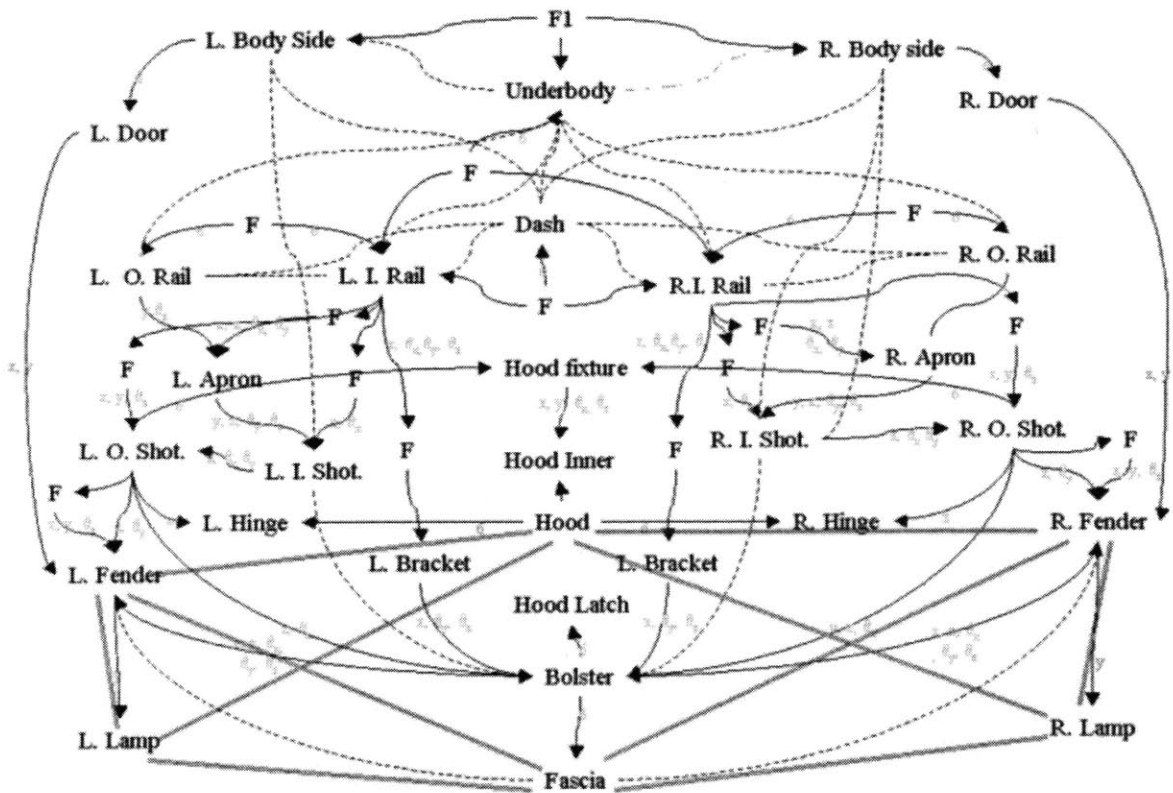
F1

L. Body Side

R. Body side

Underbody

L. Door

R. Door

F

Dash

F

F

L. O. Rail

L. I. Rail

R.I. Rail

R. O. Rail

F

F

F

F

R. Apron

F

L. Apron

F

Hood fixture

F

R. I. Shot.

R. O. Shot.

L. O. Shot.

L. I. Shot.

F

Hood Inner

F

F

F

L. Hinge

Hood

R. Hinge

R. Fender

L. Fender

L. Bracket

L. Bracket

Hood Latch

Bolster

y

L. Lamp

R. Lamp

Fascia